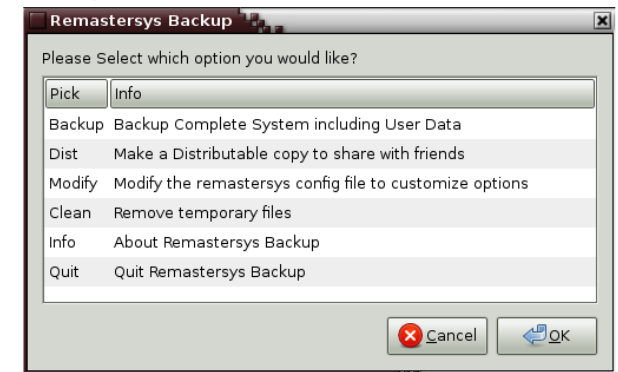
Remastersys Backup

Please Select which option you would like?

| Pick | Info |
|---|---|
| Backup | Backup Complete System including User Data |
| Dist | Make a Distributable copy to share with friends |
| Modify | Modify the remastersys config file to customize options |
| Clean | Remove temporary files |
| Info | About Remastersys Backup |
| Quit | Quit Remastersys Backup |

Cancel OK